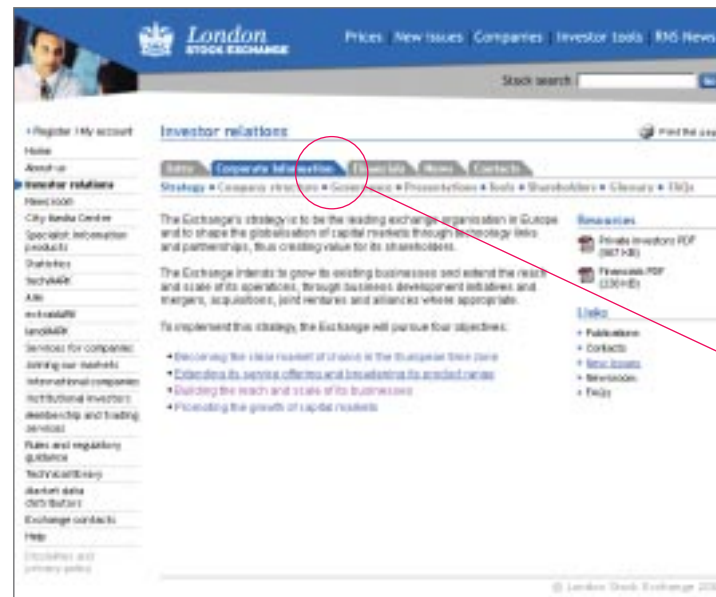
London STOCK EXCHANGE

Prices New issues Companies Investor tools RNS News

Stock search

• Register / My account
Home
About us
Investor relations
Newsroom
City Media Centre
Specialist information products
Statistics
techMARK
AIM
extraMARK
landMARK
Services for companies
Joining our markets
International companies
Institutional investors
Membership and trading services
Rules and regulatory guidance
Technical library
Market data distributors
Exchange contacts
Help
Disclaimer and privacy policy

Investor relations

Print the page

Intro Corporate information Financials News Contacts

Strategy • Company structure • Governance • Presentations • Tools • Shareholders • Glossary • FAQs

The Exchange's strategy is to be the leading exchange organisation in Europe and to shape the globalisation of capital markets through technology links and partnerships, thus creating value for its shareholders.

The Exchange intends to grow its existing businesses and extend the reach and scale of its operations, through business development initiatives and mergers, acquisitions, joint ventures and alliances where appropriate.

To implement this strategy, the Exchange will pursue four objectives:

• Becoming the clear market of choice in the European time zone
• Extending its service offering and broadening its product range
• Building the reach and scale of its businesses
• Promoting the growth of capital markets

Resources

Private investors PDF (987 KB)

Financials PDF (230 KB)

Links

• Publications
• Contacts
• New issues
• Newsroom
• FAQs

© London Stock Exchange 20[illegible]